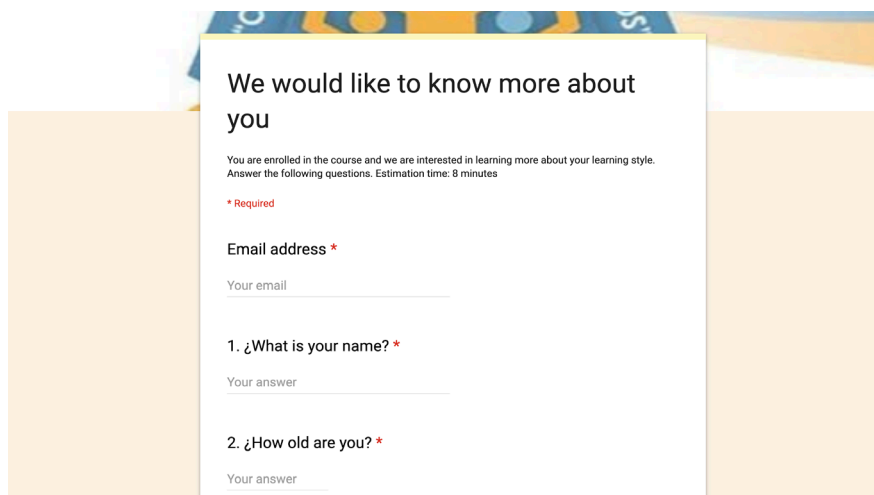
We would like to know more about you

You are enrolled in the course and we are interested in learning more about your learning style. Answer the following questions. Estimation time: 8 minutes

* Required

Email address *

Your email

1. ¿What is your name? *

Your answer

2. ¿How old are you? *

Your answer